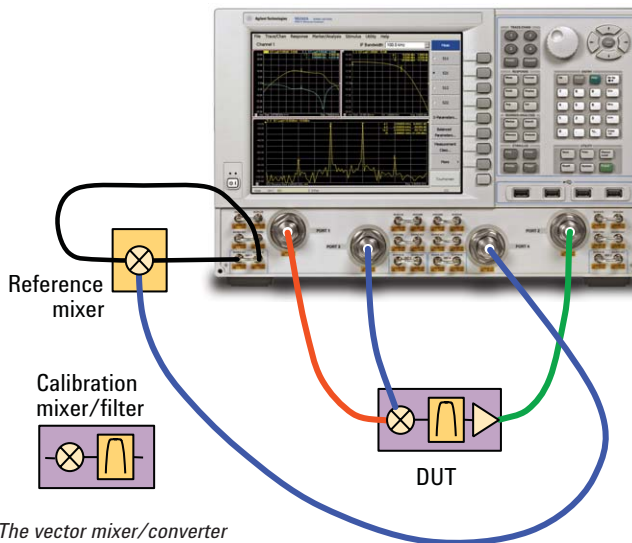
Agilent Technologies

File Trace/Chan Response Marker/Analysis Stimulus Utility Help

Channel 1

IF Bandwidth

PORT 1

PORT 3

PORT 4

PORT 2

Reference mixer

Calibration mixer/filter

DUT

The vector mixer/converter